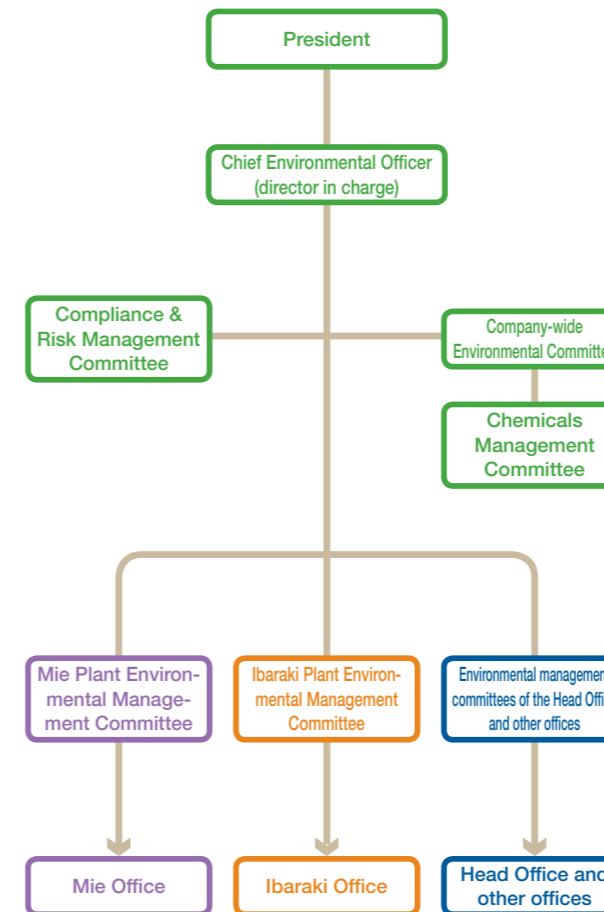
President

Chief Environmental Officer (director in charge)

Compliance & Risk Management Committee

Company-wide Environmental Committe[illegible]

Chemicals Management Committee

Mie Plant Environmental Management Committee

Ibaraki Plant Environmental Management Committee

Environmental managemen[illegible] committees of the Head Offi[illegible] and other offices

Mie Office

Ibaraki Office

Head Office and other offices